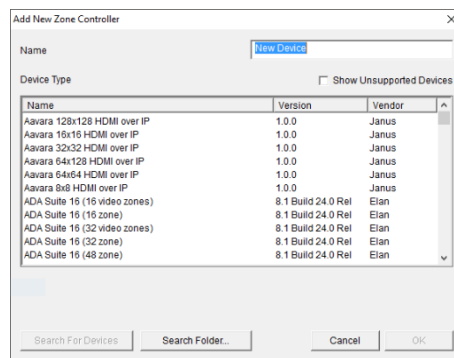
Add New Zone Controller
×

Name
New Device

Device Type
Show Unsupported Devices

| Name | Version | Vendor |
|---|---|---|
| Aavara 128x128 HDMI over IP | 1.0.0 | Janus |
| Aavara 16x16 HDMI over IP | 1.0.0 | Janus |
| Aavara 32x32 HDMI over IP | 1.0.0 | Janus |
| Aavara 64x128 HDMI over IP | 1.0.0 | Janus |
| Aavara 64x64 HDMI over IP | 1.0.0 | Janus |
| Aavara 8x8 HDMI over IP | 1.0.0 | Janus |
| ADA Suite 16 (16 video zones) | 8.1 Build 24.0 Rel | Elan |
| ADA Suite 16 (16 zone) | 8.1 Build 24.0 Rel | Elan |
| ADA Suite 16 (32 video zones) | 8.1 Build 24.0 Rel | Elan |
| ADA Suite 16 (32 zone) | 8.1 Build 24.0 Rel | Elan |
| ADA Suite 16 (48 zone) | 8.1 Build 24.0 Rel | Elan |

Search For Devices
Search Folder...
Cancel
OK